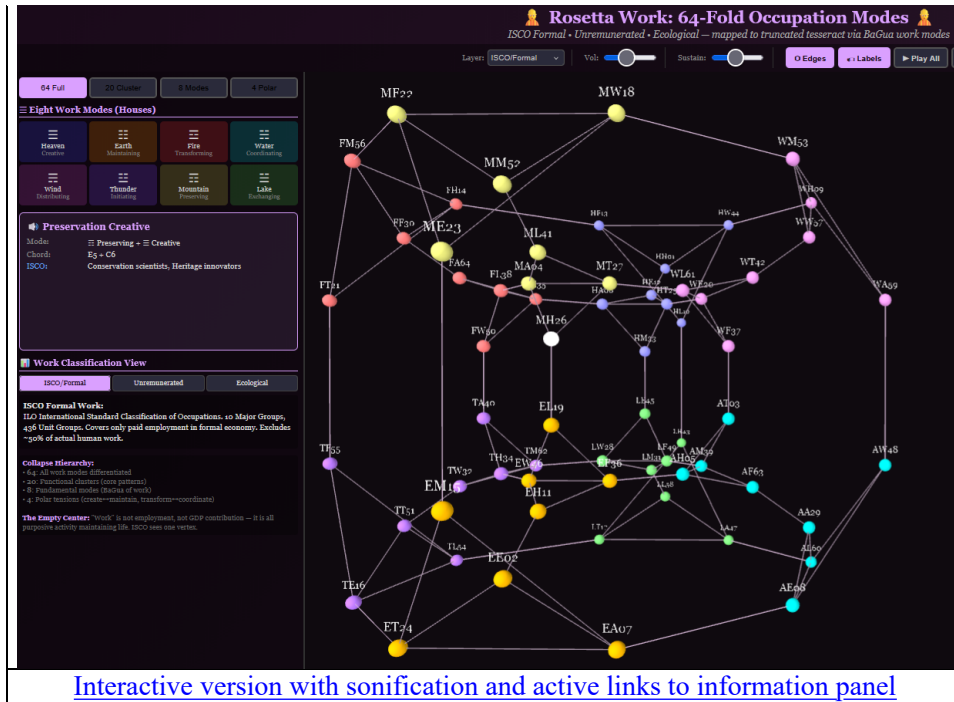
Rosetta Work: 64-Fold Occupation Modes
ISCO Formal • Unremunerated • Ecological — mapped to truncated tesseract via BaGua work modes

Layer: ISCO/Formal Vol: Sustain: Edges Labels ▶ Play All

64 Full 20 Cluster 8 Modes 4 Polar

☰ Eight Work Modes (Houses)

| Heaven Creative | Earth Maintaining | Fire Transforming | Water Coordinating |
|---|---|---|---|
| Wind Distributing | Thunder Initiating | Mountain Preserving | Lake Exchanging |

Preservation Creative
Mode: ☶ Preserving + ☰ Creative
Chord: E5 + C6
ISCO: Conservation scientists, Heritage innovators

Work Classification View
ISCO/Formal Unremunerated Ecological

ISCO Formal Work:
ILO International Standard Classification of Occupations. 10 Major Groups, 436 Unit Groups. Covers only paid employment in formal economy. Excludes ~50% of actual human work.

Collapse Hierarchy:
- 64: All work modes differentiated
- 20: Functional clusters (core patterns)
- 8: Fundamental modes (BaGua of work)
- 4: Polar tensions (create↔maintain, transform↔coordinate)

The Empty Center: "Work" is not employment, not GDP contribution — it is all purposive activity maintaining life. ISCO sees one vertex.

MF22 MW18 FM56 MM52 WM53 FH14 WH09 FF30 ME23 ML41 HF13 HW44 WW57 HH01 FA64 MA04 MT27 WL61 WT42 FT21 FL38 MA35 HA08 HK19 HT2 WE20 WA59 FW60 MH26 HL10 WF37 HM33 TA40 EL19 LH45 AT03 TF05 LW28 LA43 LF49 AM39 AW48 TM02 EW36 TH34 LT36 AH05 AF63 TW37 EM15 EH11 LL58 TT51 LT17 LA47 AA29 TL64 EE02 AL60 TE16 AE06 ET24 EA07

Interactive version with sonification and active links to information panel